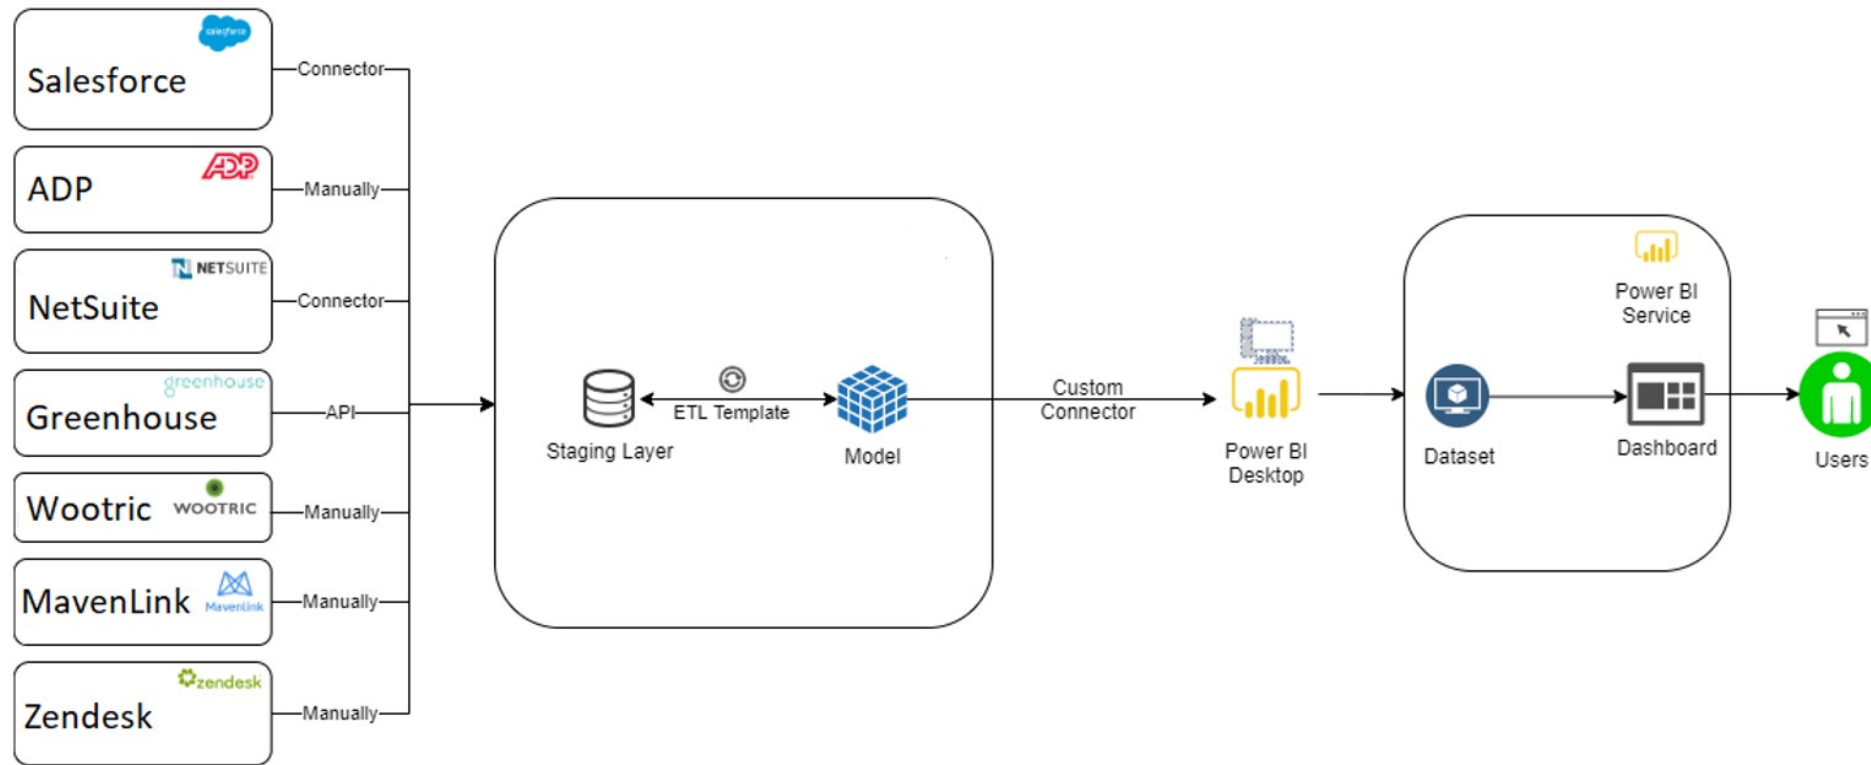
salesforce
Salesforce
Connector

ADP
ADP
Manually

NETSUITE
NetSuite
Connector

greenhouse
Greenhouse
API

Wootric
WOOTRIC
Manually

MavenLink
Mavenlink
Manually

zendesk
Zendesk
Manually

Staging Layer
ETL Template
Model

Custom Connector

Power BI Desktop

Power BI Service

Dataset
Dashboard

Users